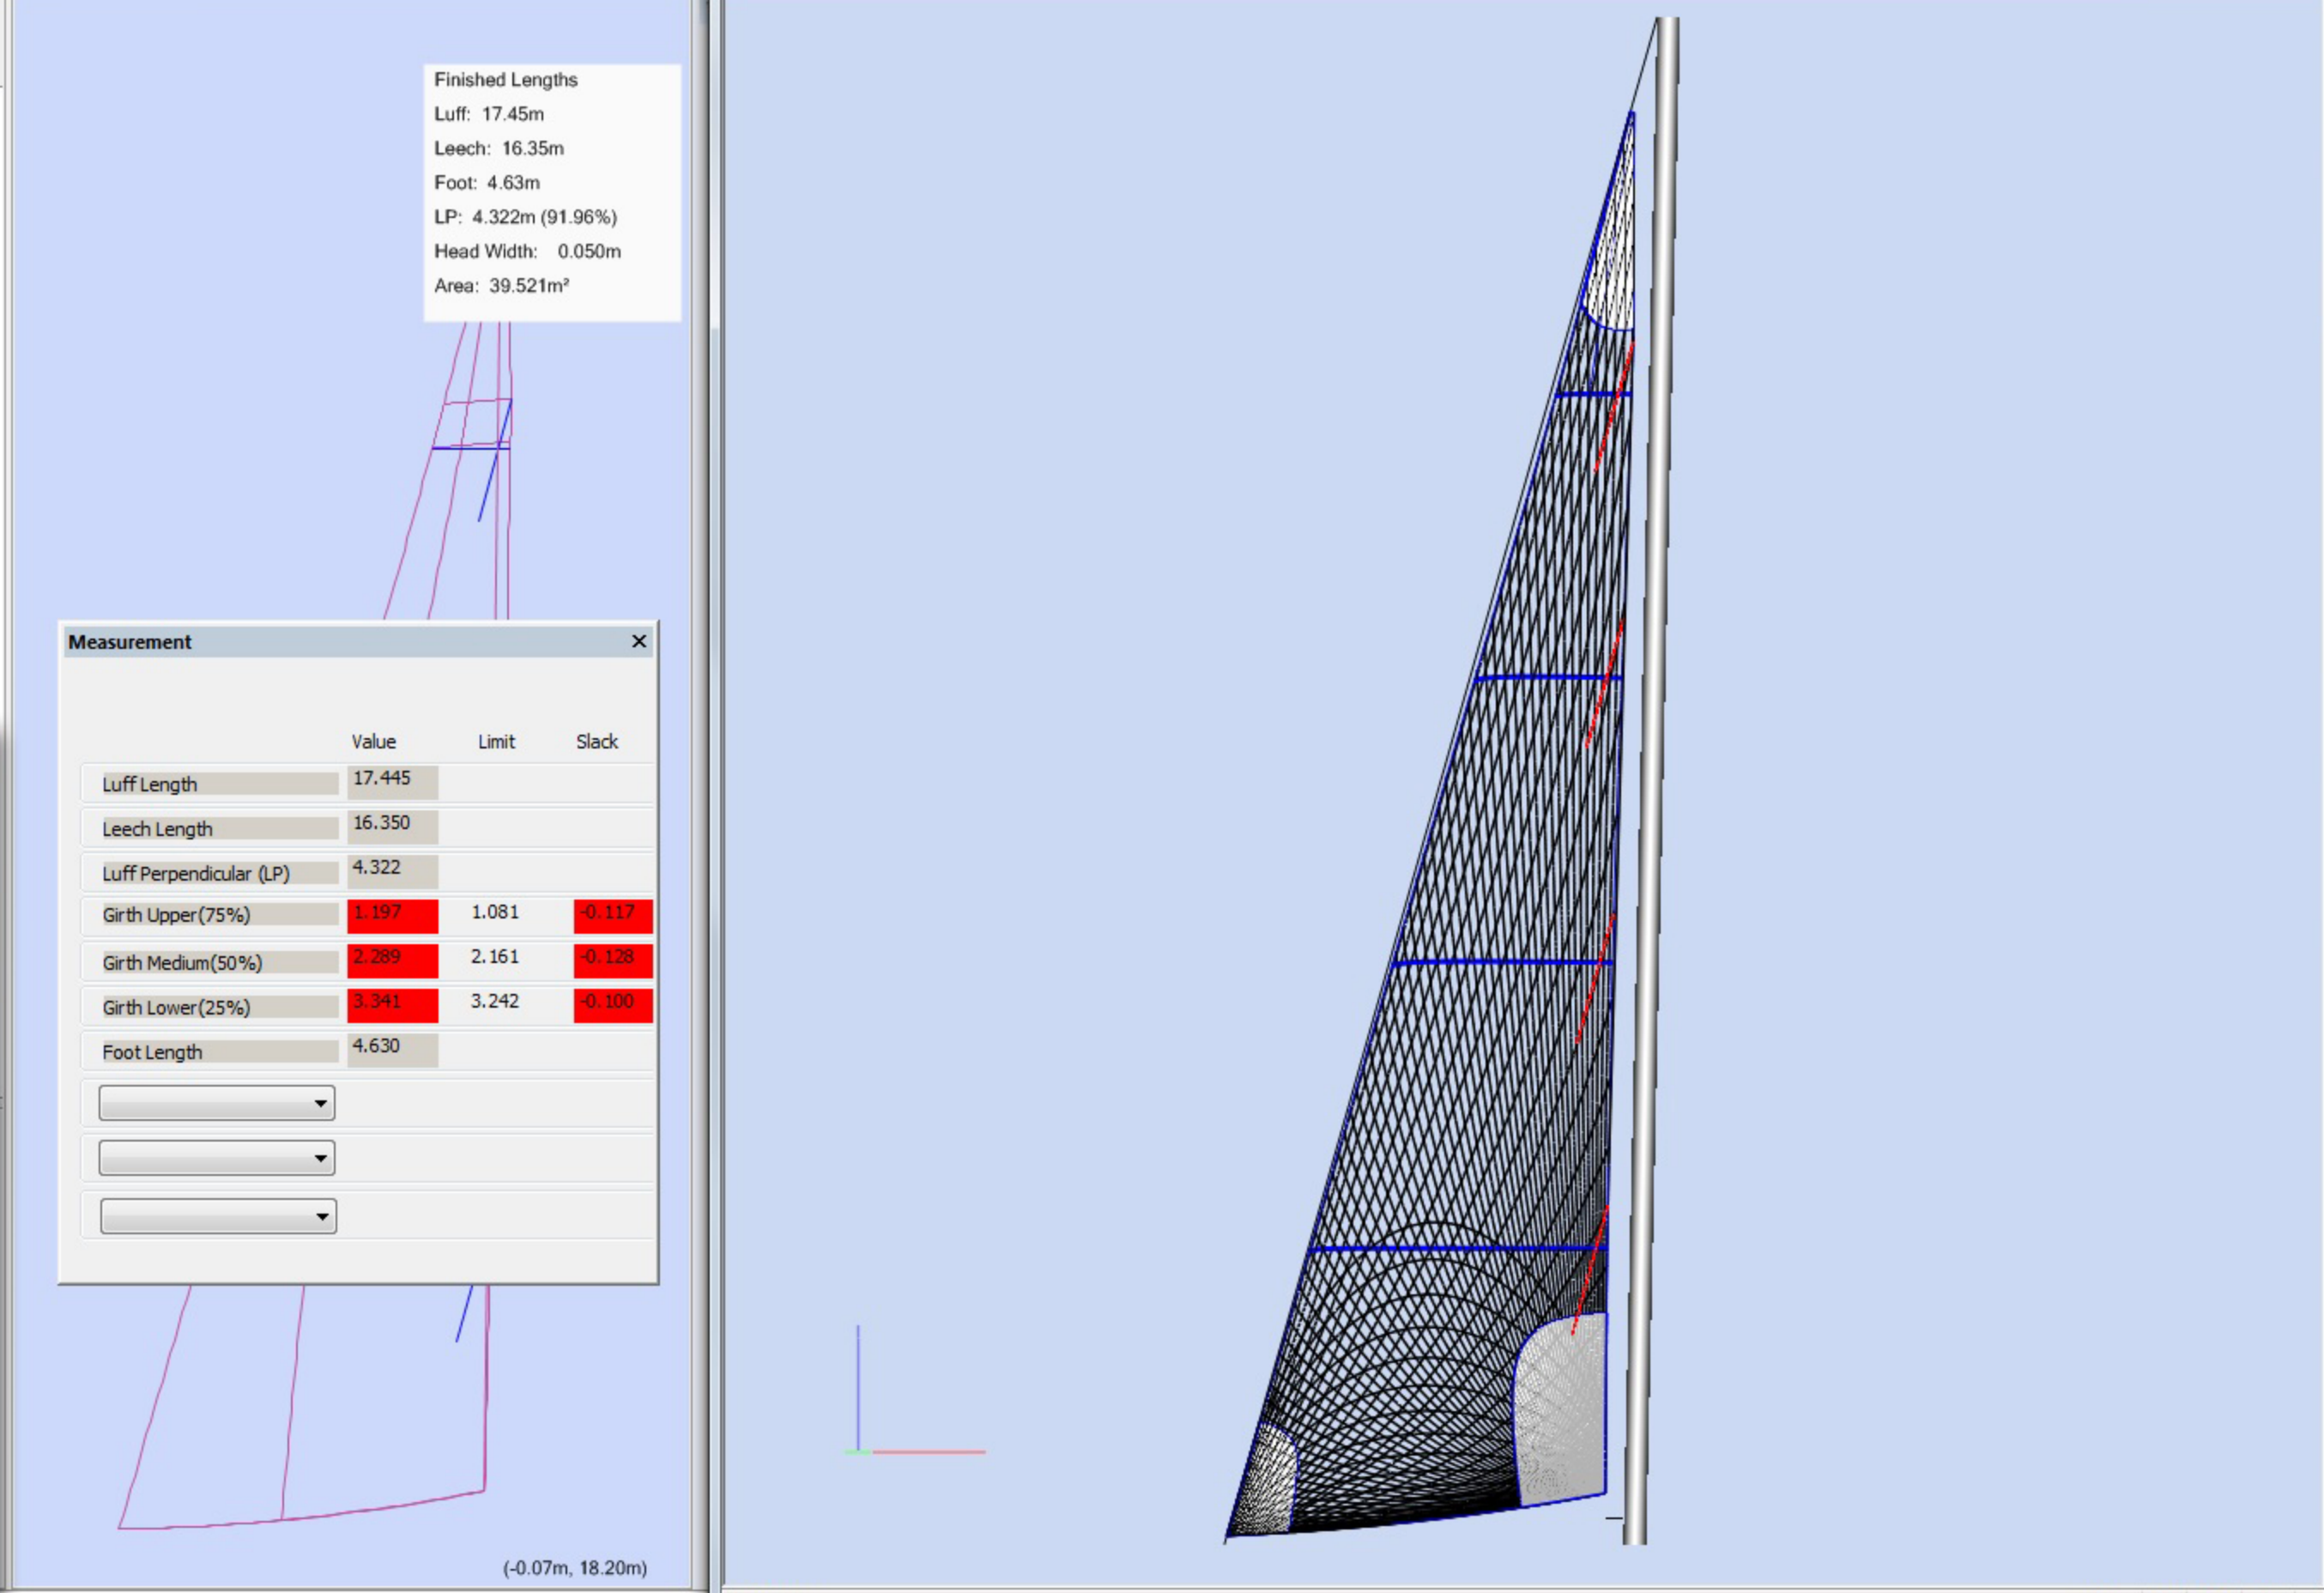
Finished Lengths
Luff: 17.45m
Leech: 16.35m
Foot: 4.63m
LP: 4.322m (91.96%)
Head Width: 0.050m
Area: 39.521m²

Measurement ×

| | Value | Limit | Slack |
|---|---|---|---|
| Luff Length | 17.445 | | |
| Leech Length | 16.350 | | |
| Luff Perpendicular (LP) | 4.322 | | |
| Girth Upper(75%) | 1.197 | 1.081 | -0.117 |
| Girth Medium(50%) | 2.289 | 2.161 | -0.128 |
| Girth Lower(25%) | 3.341 | 3.242 | -0.100 |
| Foot Length | 4.630 | | |

(-0.07m, 18.20m)